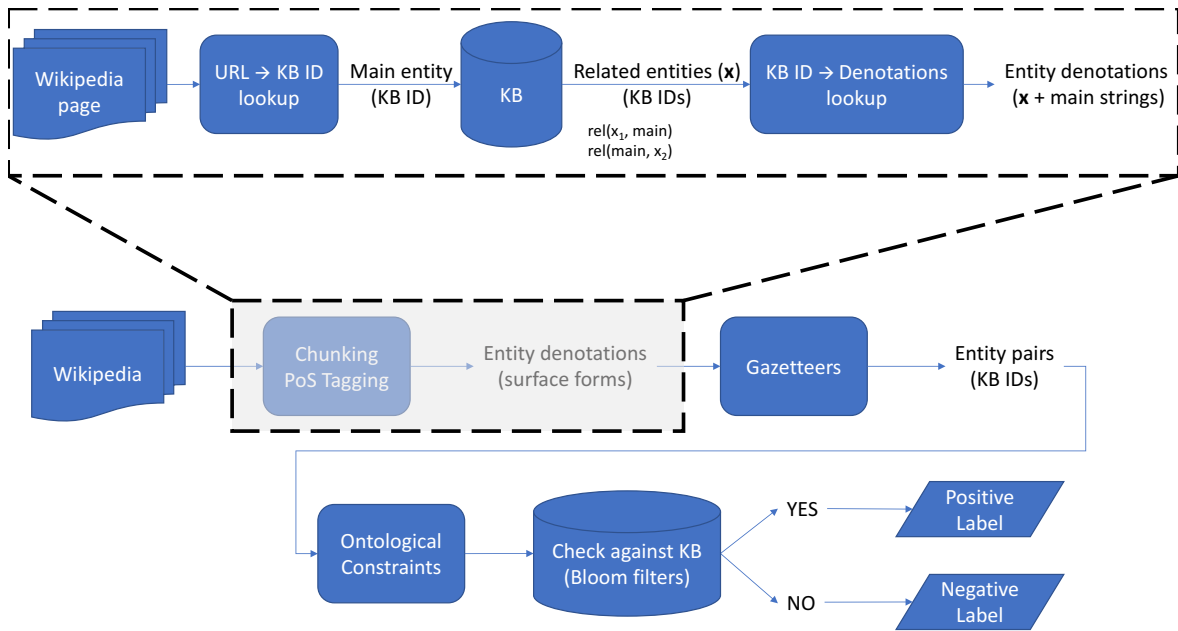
Wikipedia page

URL → KB ID lookup

Main entity (KB ID)

KB

Related entities (**x**) (KB IDs)

rel($x_1$, main)
rel(main, $x_2$)

KB ID → Denotations lookup

Entity denotations (**x** + main strings)

Wikipedia

Chunking PoS Tagging

Entity denotations (surface forms)

Gazetteers

Entity pairs (KB IDs)

Ontological Constraints

Check against KB (Bloom filters)

YES

Positive Label

NO

Negative Label